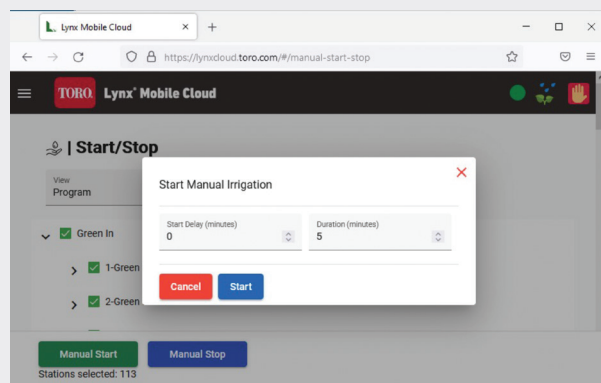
Lynx Mobile Cloud ×
+
https://lynxcloud.toro.com/#/manual-start-stop

TORO. Lynx® Mobile Cloud

| Start/Stop

View
Program

Green In

1-Green

2-Green

Start Manual Irrigation

Start Delay (minutes)
0

Duration (minutes)
5

Cancel Start

Manual Start Manual Stop

Stations selected: 113